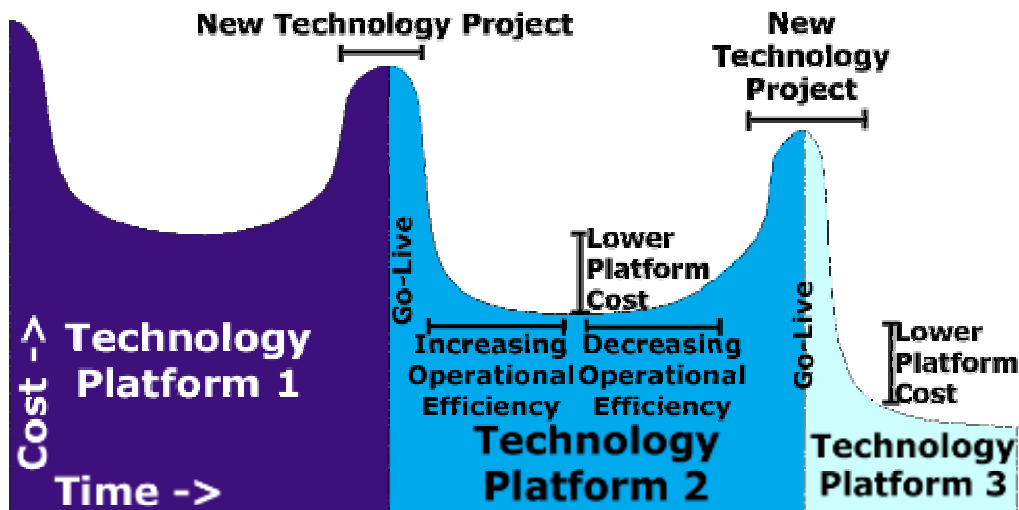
New Technology Project

New Technology Project

Cost ->

Technology Platform 1

Time ->

Go-Live

Lower Platform Cost

Increasing Operational Efficiency

Decreasing Operational Efficiency

Technology Platform 2

Go-Live

Lower Platform Cost

Technology Platform 3